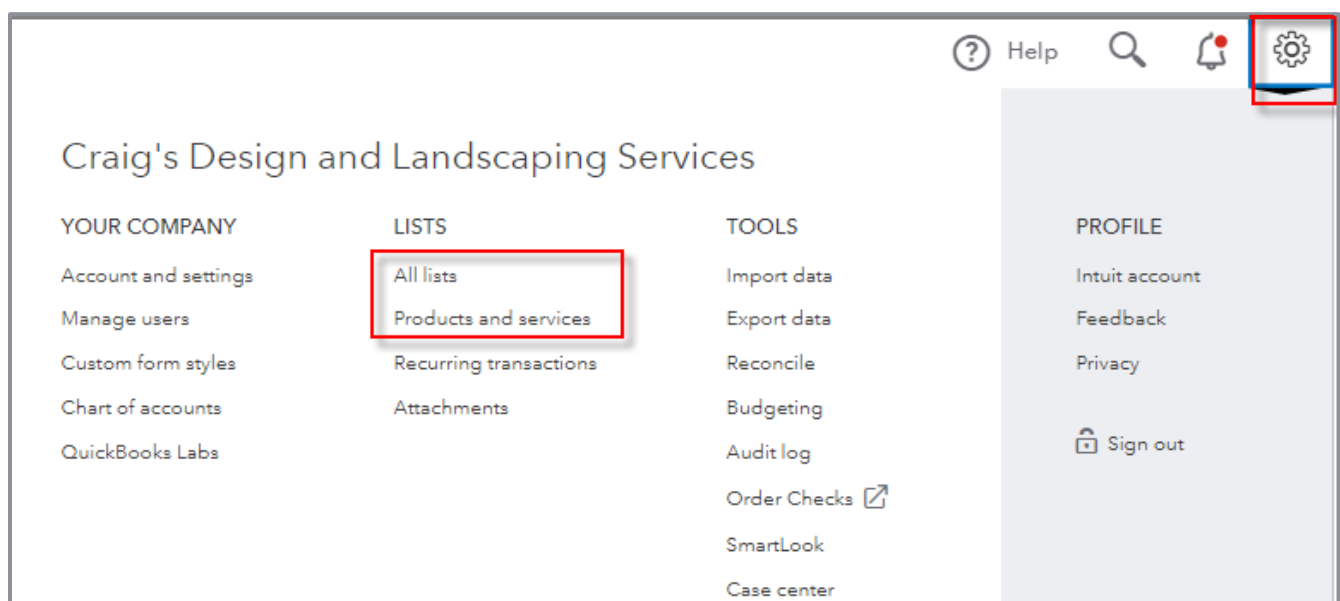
Help

Craig's Design and Landscaping Services

YOUR COMPANY
Account and settings
Manage users
Custom form styles
Chart of accounts
QuickBooks Labs

LISTS
All lists
Products and services
Recurring transactions
Attachments

TOOLS
Import data
Export data
Reconcile
Budgeting
Audit log
Order Checks
SmartLook
Case center

PROFILE
Intuit account
Feedback
Privacy

Sign out